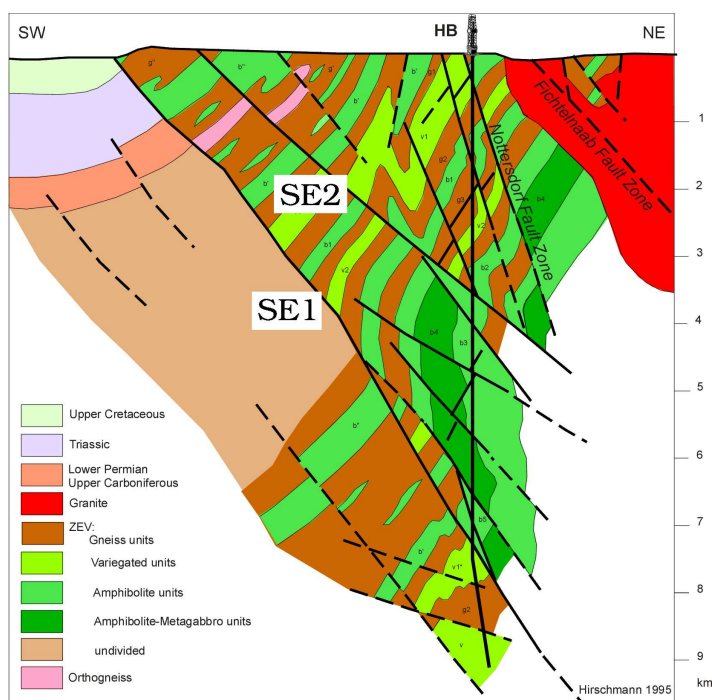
SW

HB

NE

Fichtelnaab Fault Zone

Nottersdorf Fault Zone

SE2

SE1

g''
b''
g'
b'
b'
v1
g2
b1
g3
v2
b4
b2
b1
v2
b4
b3
b'
b5
b'
v1*
g2
v

1
2
3
4
5
6
7
8
9
km

Upper Cretaceous

Triassic

Lower Permian
Upper Carboniferous

Granite

ZEV:
Gneiss units

Variegated units

Amphibolite units

Amphibolite-Metagabbro units

undivided

Orthogneiss

Hirschmann 1995